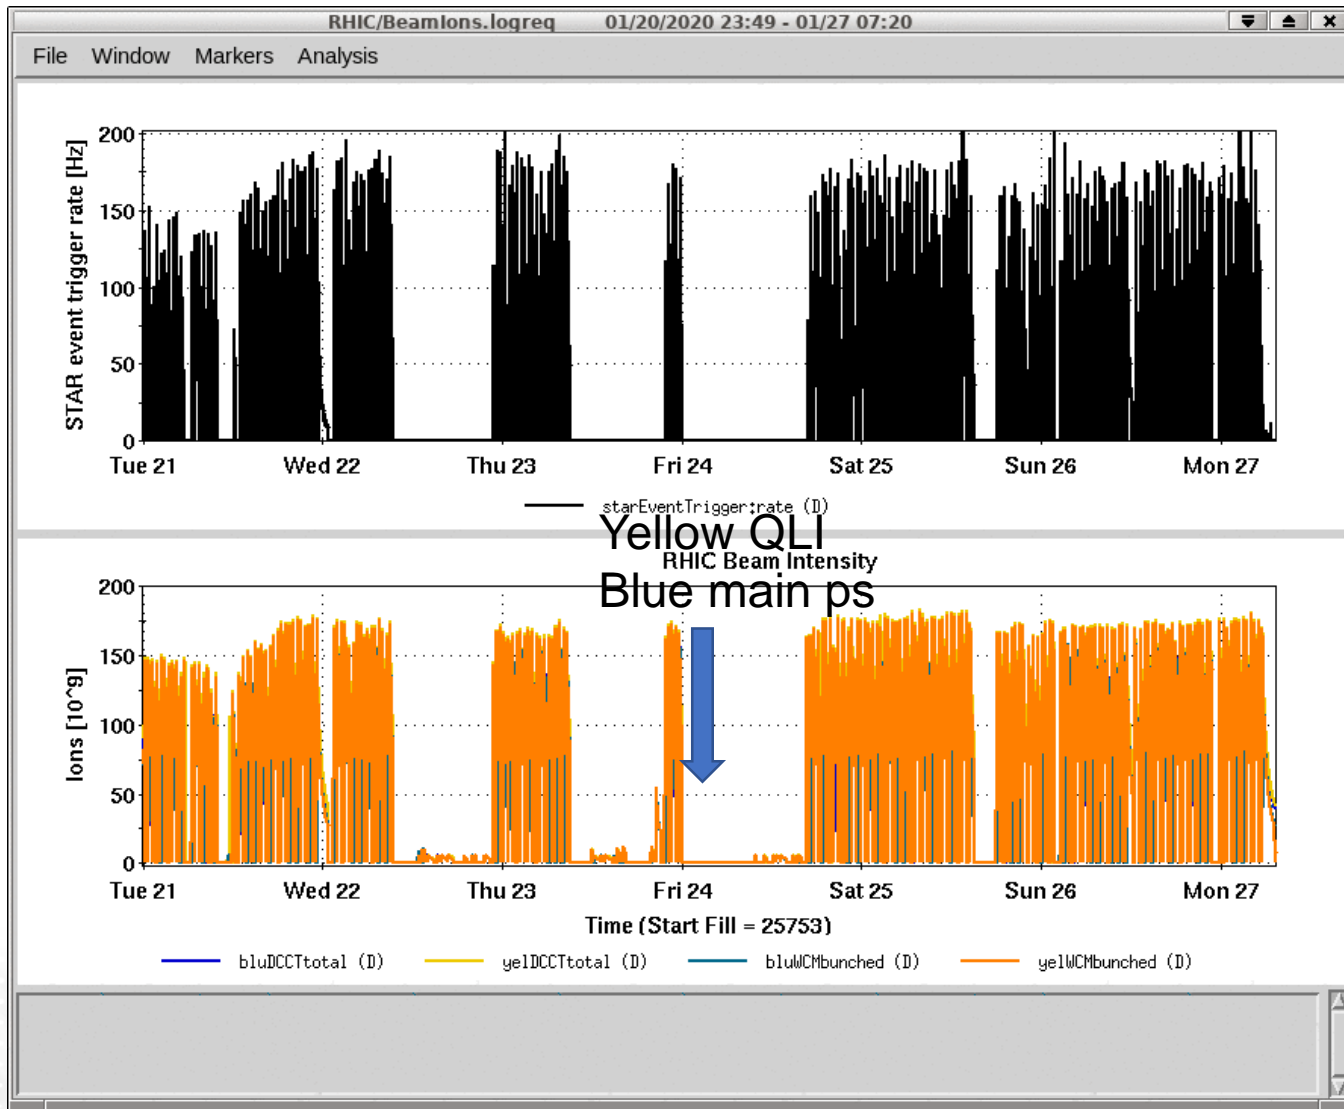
RHIC/BeamIons.logreq 01/20/2020 23:49 - 01/27 07:20

File Window Markers Analysis

STAR event trigger rate [Hz]

200
150
100
50
0

Tue 21 Wed 22 Thu 23 Fri 24 Sat 25 Sun 26 Mon 27

starEventTrigger:rate (D)

Yellow QLI

RHIC Beam Intensity

Blue main ps

Ions [10^9]

200
150
100
50
0

Tue 21 Wed 22 Thu 23 Fri 24 Sat 25 Sun 26 Mon 27

Time (Start Fill = 25753)

bluDCCTtotal (D) yelDCCTtotal (D) bluWCMbunched (D) yelWCMbunched (D)